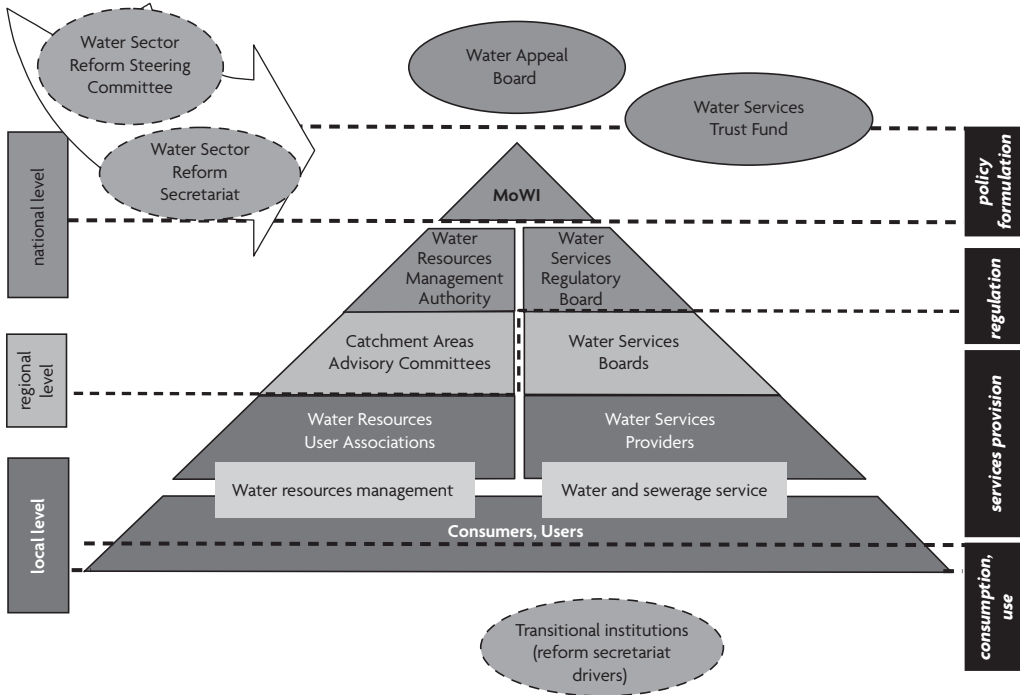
Water Sector Reform Steering Committee

Water Appeal Board

Water Services Trust Fund

Water Sector Reform Secretariat

national level

MoWI

policy formulation

Water Resources Management Authority

Water Services Regulatory Board

regulation

Catchment Areas Advisory Committees

Water Services Boards

regional level

services provision

Water Resources User Associations

Water Services Providers

Water resources management

Water and sewerage service

local level

Consumers, Users

consumption, use

Transitional institutions (reform secretariat drivers)